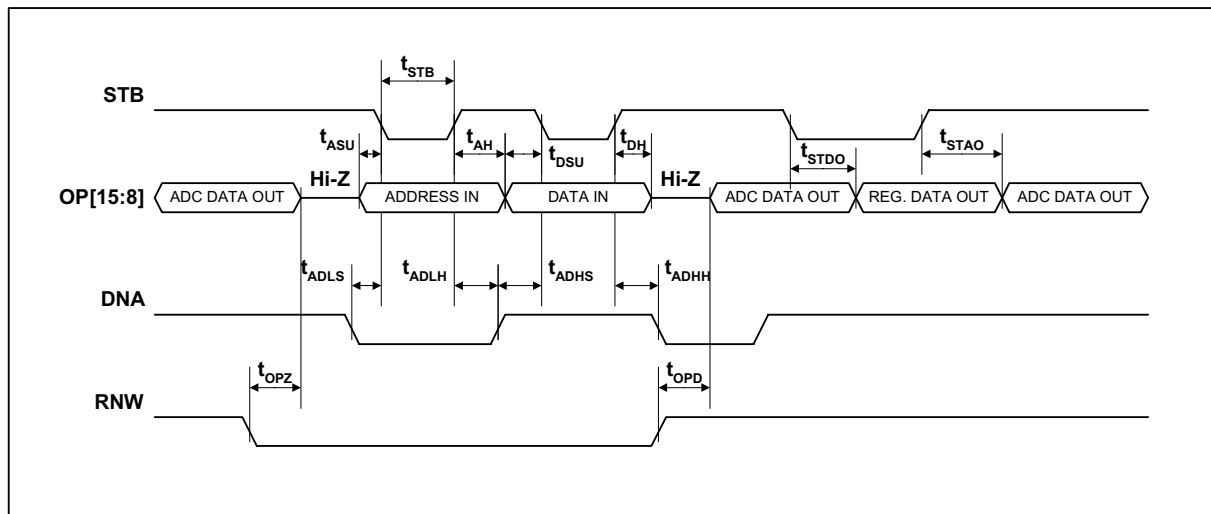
$t_{STB}$

STB

$t_{ASU}$

$t_{AH}$

$t_{DSU}$

$t_{DH}$

$t_{STDO}$

$t_{STAO}$

Hi-Z

Hi-Z

OP[15:8]

ADC DATA OUT

ADDRESS IN

DATA IN

ADC DATA OUT

REG. DATA OUT

ADC DATA OUT

$t_{ADLS}$

$t_{ADLH}$

$t_{ADHS}$

$t_{ADHH}$

DNA

$t_{OPZ}$

$t_{OPD}$

RNW